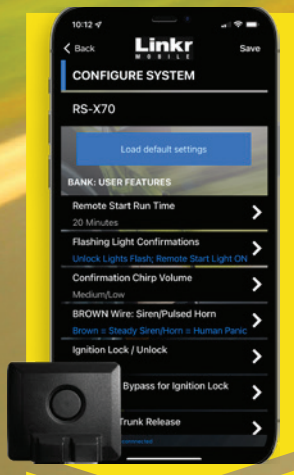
10:12
Back
Linkr
MOBILE
Save
CONFIGURE SYSTEM
RS-X70
Load default settings
BANK: USER FEATURES
Remote Start Run Time
20 Minutes
Flashing Light Confirmations
Unlock Lights Flash; Remote Start Light ON
Confirmation Chirp Volume
Medium/Low
BROWN Wire: Siren/Pulsed Horn
Brown = Steady Siren/Horn = Human Panic
Ignition Lock / Unlock
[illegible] Bypass for Ignition Lock
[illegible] Trunk Release
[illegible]